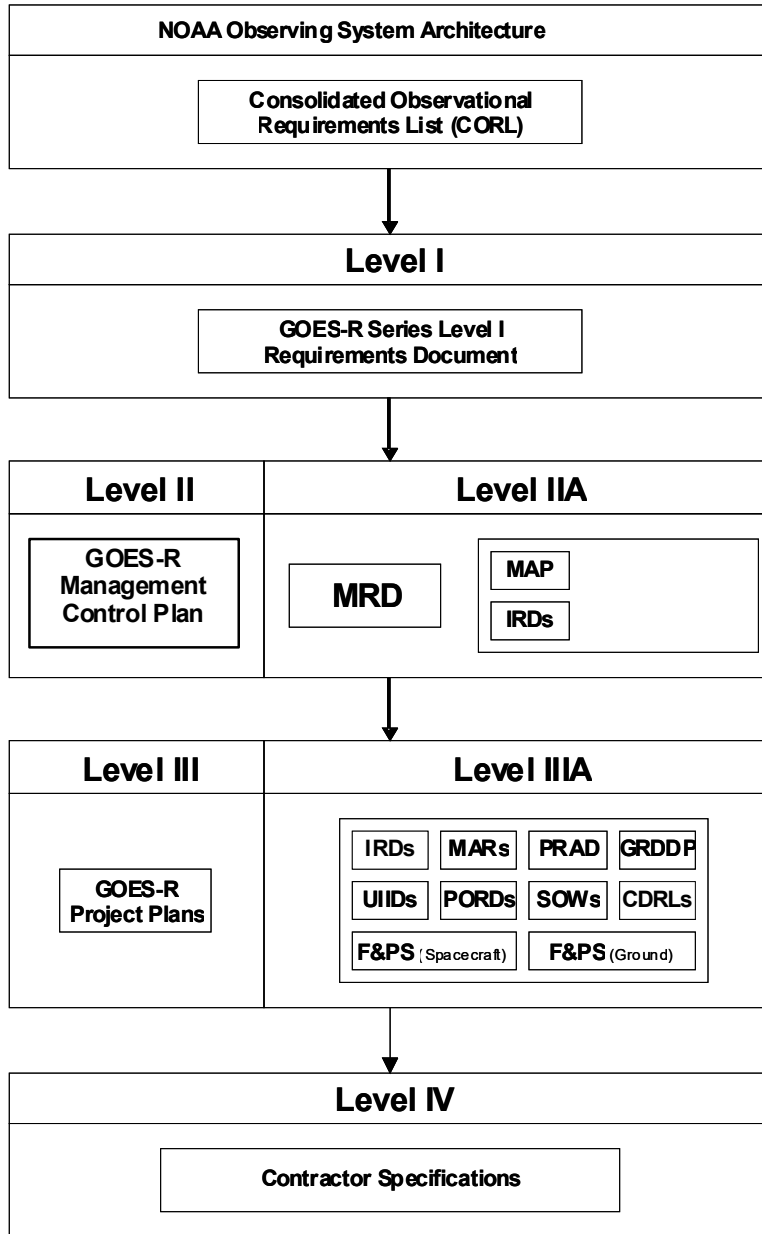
NOAA Observing System Architecture

Consolidated Observational Requirements List (CORL)

Level I

GOES-R Series Level I Requirements Document

Level II

Level IIA

GOES-R Management Control Plan

MRD

MAP

IRDs

Level III

Level IIIA

GOES-R Project Plans

IRDs

MARs

PRAD

GRDDP

UIIDs

PORDs

SOWs

CDRLs

F&PS (Spacecraft)

F&PS (Ground)

Level IV

Contractor Specifications